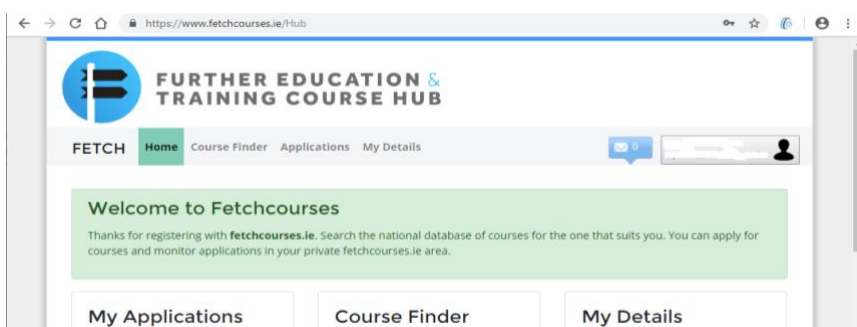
https://www.fetchcourses.ie/Hub

FURTHER EDUCATION &
TRAINING COURSE HUB

FETCH Home Course Finder Applications My Details

0

Welcome to Fetchcourses

Thanks for registering with **fetchcourses.ie**. Search the national database of courses for the one that suits you. You can apply for courses and monitor applications in your private fetchcourses.ie area.

My Applications

Course Finder

My Details